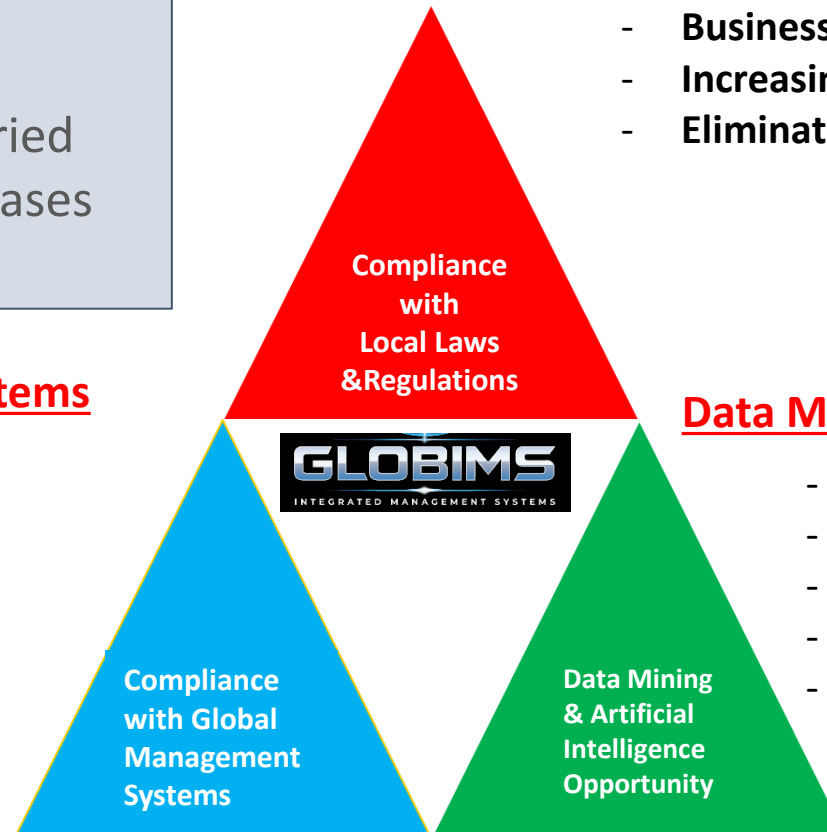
ried
ases

tems

- Business
- Increasin
- Eliminat

Compliance with Local Laws &Regulations

Data M

-
-
-
-
-

GLOBIMS
INTEGRATED MANAGEMENT SYSTEMS

Compliance with Global Management Systems

Data Mining & Artificial Intelligence Opportunity